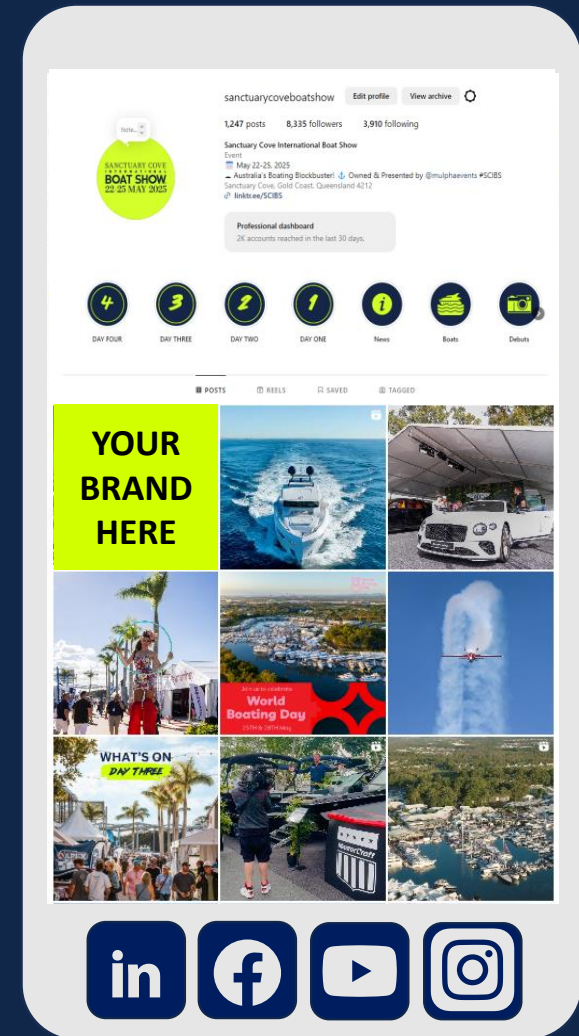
Note...

SANCTUARY COVE INTERNATIONAL BOAT SHOW 22-25 MAY 2025

sanctuarycoveboatshow Edit profile View archive

1,247 posts 8,335 followers 3,910 following

Sanctuary Cove International Boat Show
Event
May 22-25, 2025
Australia's Boating Blockbuster! Owned & Presented by @mulphaevents #SCIBS
Sanctuary Cove, Gold Coast, Queensland 4212
linktr.ee/SCIBS

Professional dashboard
2K accounts reached in the last 30 days.

4 DAY FOUR
3 DAY THREE
2 DAY TWO
1 DAY ONE
News
Boats
Debuts

POSTS REELS SAVED TAGGED

YOUR BRAND HERE

Join us to celebrate World Boating Day 25TH & 28TH May

WHAT'S ON DAY THREE

MasterCraft